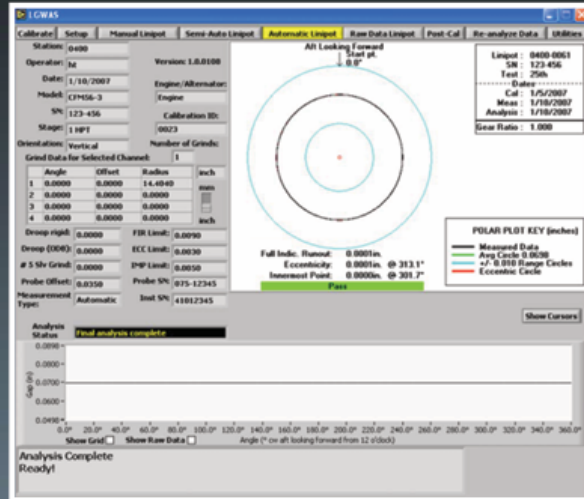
LGWAS

Calibrate | Setup | Manual Linipot | Semi-Auto Linipot | Automatic Linipot | Raw Data Linipot | Post-Cal | Re-analyze Data | Utilities

Station: 0400
Operator: M
Date: 1/10/2007
Model: CFM56-3
S/N: 123-456
Stage: 1 HPT
Orientation: Vertical

Version: 1.0.0100
Engine/Alternator: Engine
Calibration ID: 0023
Number of Grinds:

Grid Data for Selected Channel: 1

| | Angle | Offset | Radius |
|---|---|---|---|
| 1 | 0.0000 | 0.0000 | 14.4040 |
| 2 | 0.0000 | 0.0000 | 0.0000 |
| 3 | 0.0000 | 0.0000 | 0.0000 |
| 4 | 0.0000 | 0.0000 | 0.0000 |

inch
mm

Droop rigid: 0.0000
Droop (ODE): 0.0000
# S Slv Grind: 0.0000
Probe Offset: 0.0350
Measurement Type: Automatic

FIR Limit: 0.0090
ECC Limit: 0.0030
IMP Limit: 0.0050
Probe SN: 075-12345
Inst SN: 41012345

Aft Looking Forward
Start pt.
0.0°

Full Indic. Runout: 0.0001in.
Eccentricity: 0.0001in. @ 313.1°
Innermost Point: 0.0000in. @ 301.7°
Pass

Linipot: 0400-0061
SN: 123-456
Test: 25th
Dates
Cal: 1/5/2007
Meas: 1/10/2007
Analysis: 1/10/2007
Gear Ratio: 1.000

POLAR PLOT KEY (inches)
Measured Data
Avg Circle 0.0690
+/- 0.010 Range Circles
Eccentric Circle

Analysis Status: Final analysis complete

Show Cursors

0.0890
0.0800
0.0700
0.0600
0.0490
Gap (in)

0.0° 20.0° 40.0° 60.0° 80.0° 100.0° 120.0° 140.0° 160.0° 180.0° 200.0° 220.0° 240.0° 260.0° 280.0° 300.0° 320.0° 340.0° 360.0°
Show Grid Show Raw Data
Angle (° cw aft looking forward from 12 o'clock)

Analysis Complete
Ready!